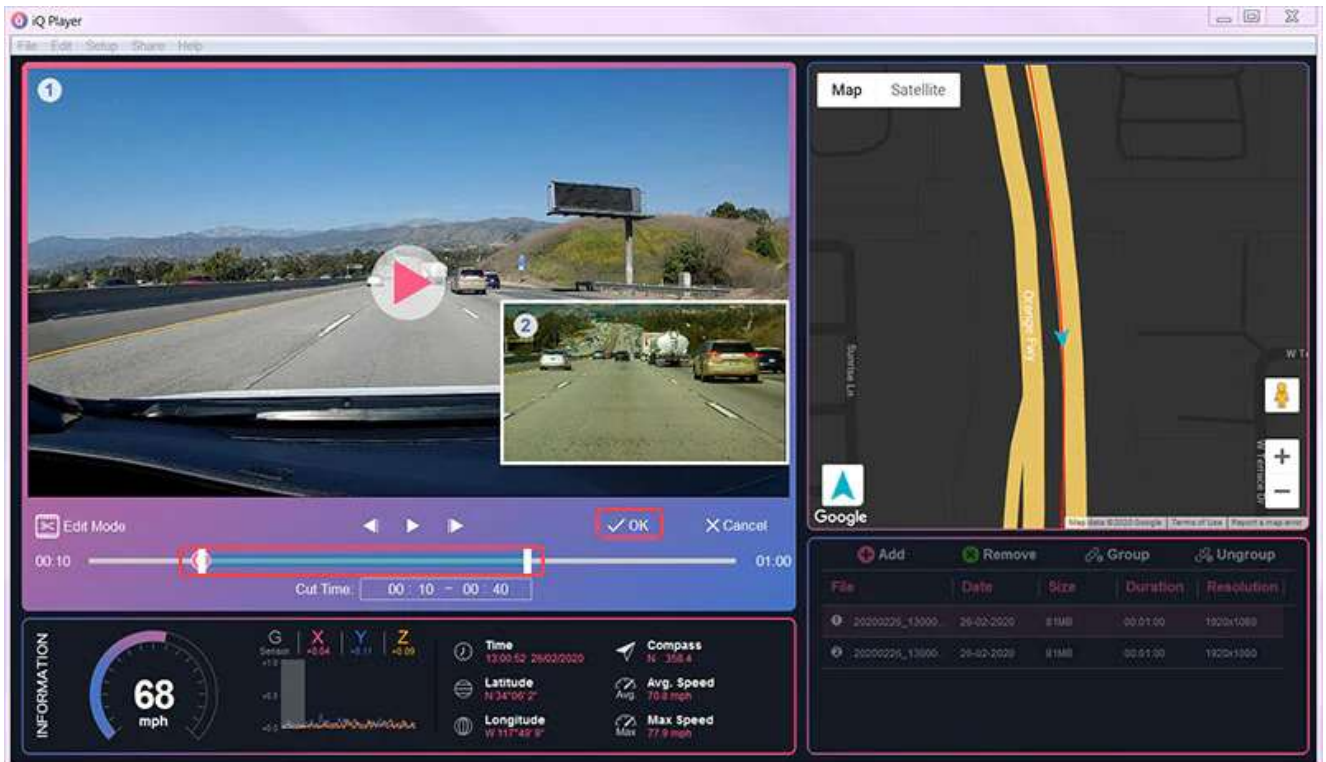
iQ Player

File Edit Setup Share Help

1

2

Edit Mode

OK

Cancel

00:10

01:00

Cut Time: 00 : 10 ~ 00 : 40

Map Satellite

Orange Fwy

Sunrise Ln

W T

Google

Map data ©2020 Google | Terms of Use | Report a map error

Add Remove Group Ungroup

| File | Date | Size | Duration | Resolution |
|---|---|---|---|---|
| 20200226_13000... | 26-02-2020 | 81MB | 00:01:00 | 1920x1080 |
| 20200226_13000... | 26-02-2020 | 81MB | 00:01:00 | 1920x1080 |

INFORMATION

68 mph

G Sensor X +0.04 Y +0.11 Z +0.09

Time 13:00:52 26/02/2020

Latitude N 34°06' 2"

Longitude W 117°49' 9"

Compass N 358.4

Avg. Speed 70.8 mph

Max Speed 77.9 mph